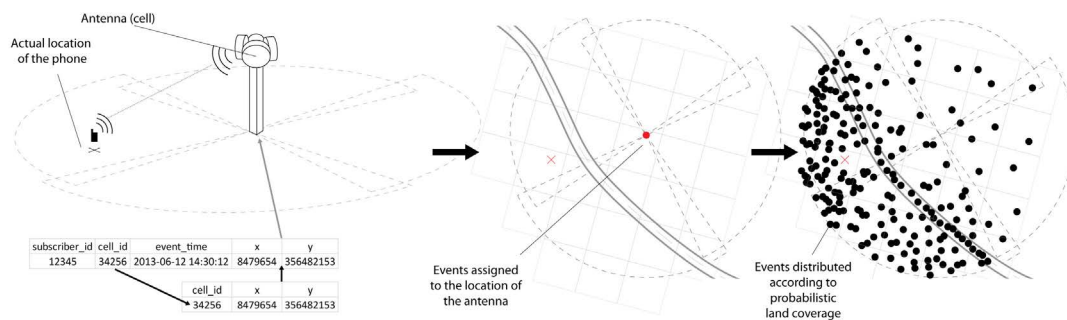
Antenna (cell)

Actual location of the phone

| subscriber_id | cell_id | event_time | x | y |
|---|---|---|---|---|
| 12345 | 34256 | 2013-06-12 14:30:12 | 8479654 | 356482153 |

| cell_id | x | y |
|---|---|---|
| 34256 | 8479654 | 356482153 |

Events assigned to the location of the antenna

Events distributed according to probabilistic land coverage